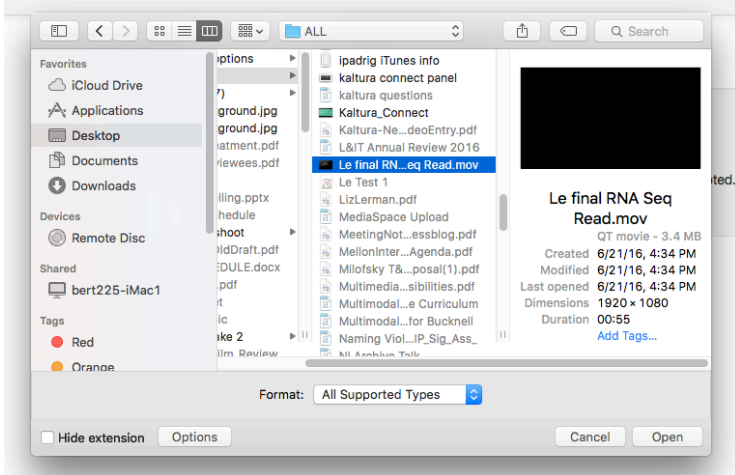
ALL

Search

Favorites
iCloud Drive
Applications
Desktop
Documents
Downloads
Devices
Remote Disc
Shared
bert225-iMac1
Tags
Red
Orange

ptions
7)
ground.jpg
ground.jpg
eatment.pdf
viewees.pdf
lling.pptx
hedule
shoot
OldDraft.pdf
EDULE.docx
.pdf
t
ic
ake 2
ilm Review

ipadrig iTunes info
kaltura connect panel
kaltura questions
Kaltura_Connect
Kaltura-Ne...deoEntry.pdf
L&IT Annual Review 2016
Le final RN...eq Read.mov
Le Test 1
LizLerman.pdf
MediaSpace Upload
MeetingNot...essblog.pdf
MellonInter...Agenda.pdf
Milofsky T&...posal(1).pdf
Multimedia...sibilities.pdf
Multimodal...e Curriculum
Multimodal...for Bucknell
Naming Viol...IP_Sig_Ass_
NI Archive Talk

Le final RNA Seq Read.mov
QT movie - 3.4 MB
Created 6/21/16, 4:34 PM
Modified 6/21/16, 4:34 PM
Last opened 6/21/16, 4:34 PM
Dimensions 1920 × 1080
Duration 00:55
Add Tags...

Format: All Supported Types

Hide extension
Options
Cancel
Open

ted.